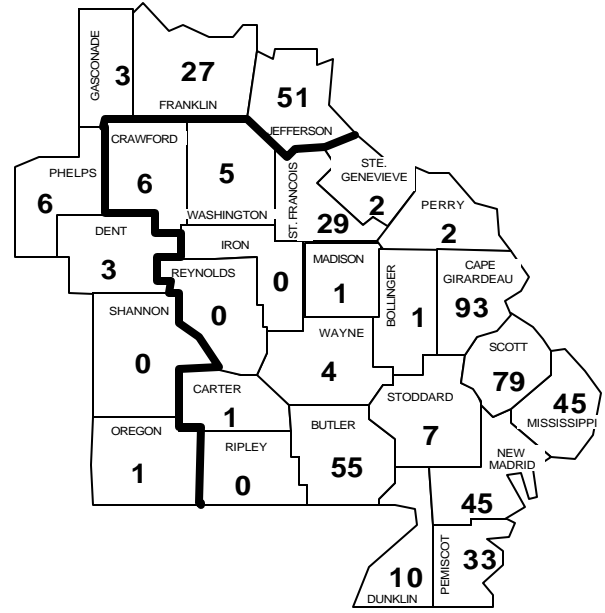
GASCONADE
3
27
FRANKLIN
51
JEFFERSON
CRAWFORD
6
5
PHELPS
6
STE. GENEVIEVE
2
WASHINGTON
ST. FRANCOIS
29
PERRY
2
DENT
3
IRON
0
MADISON
1
BOLLINGER
1
CAPE GIRARDEAU
93
REYNOLDS
0
SHANNON
0
WAYNE
4
SCOTT
79
45
MISSISSIPPI
CARTER
1
STODDARD
7
OREGON
1
RIPLEY
0
BUTLER
55
NEW MADRID
45
PEMISCOT
33
10
DUNKLIN